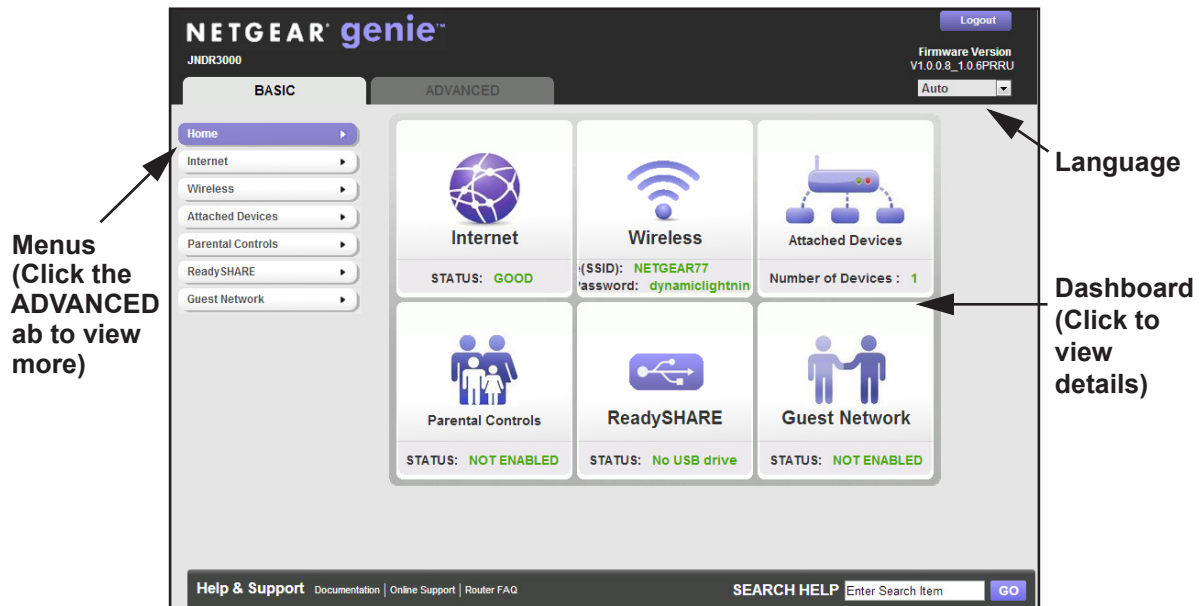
NETGEAR genie™

JNDR3000

Logout

Firmware Version
V1.0.0.8_1.0.6PRRU

BASIC

ADVANCED

Auto

Home

Internet

Wireless

Attached Devices

Parental Controls

ReadySHARE

Guest Network

Internet

STATUS: GOOD

Wireless

e(SSID): NETGEAR77
Password: dynamiclightnin

Attached Devices

Number of Devices : 1

Parental Controls

STATUS: NOT ENABLED

ReadySHARE

STATUS: No USB drive

Guest Network

STATUS: NOT ENABLED

Language

Menus (Click the ADVANCED ab to view more)

Dashboard (Click to view details)

Help & Support Documentation | Online Support | Router FAQ

SEARCH HELP Enter Search Item GO